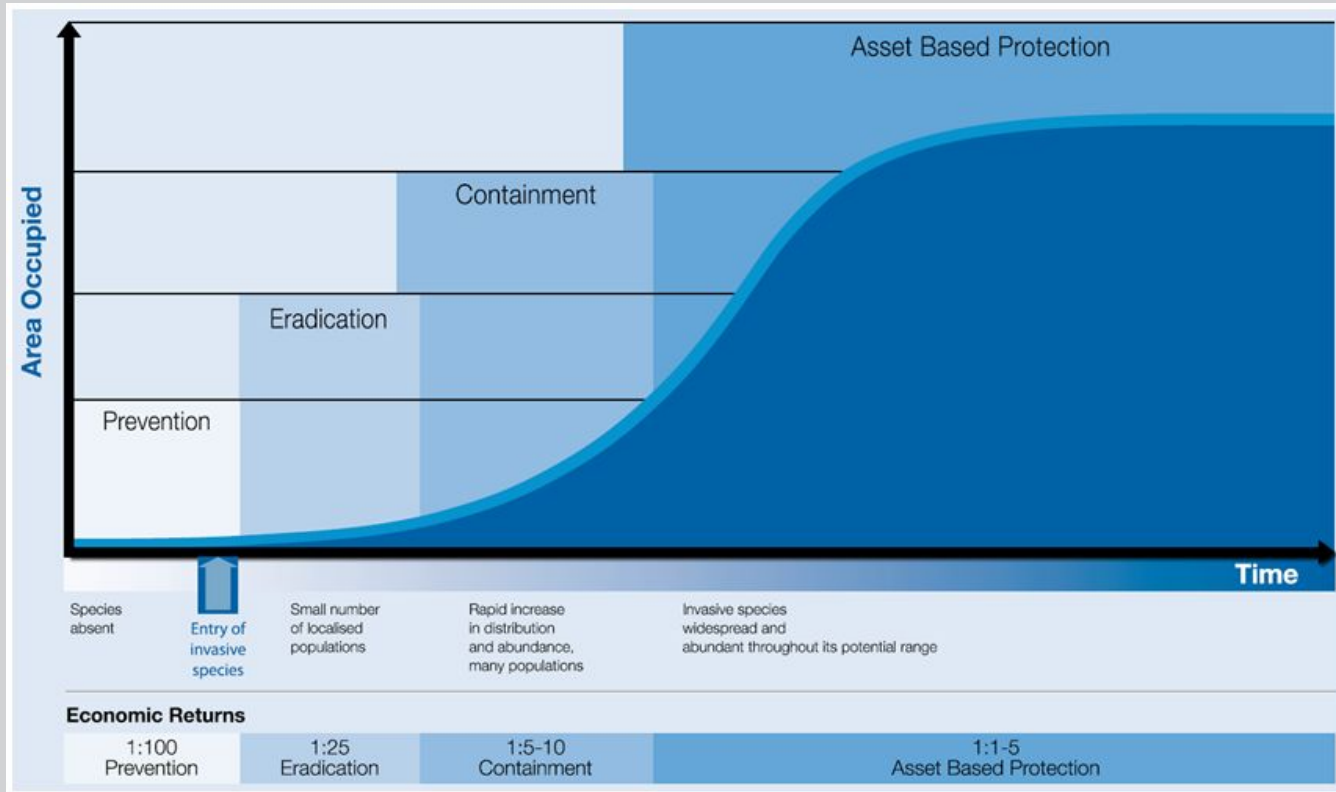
Asset Based Protection

Containment

Eradication

Prevention

Area Occupied

Time

Species absent

Entry of invasive species

Small number of localised populations

Rapid increase in distribution and abundance, many populations

Invasive species widespread and abundant throughout its potential range

Economic Returns

| 1:100 Prevention | 1:25 Eradication | 1:5-10 Containment | 1:1-5 Asset Based Protection |
|---|---|---|---|